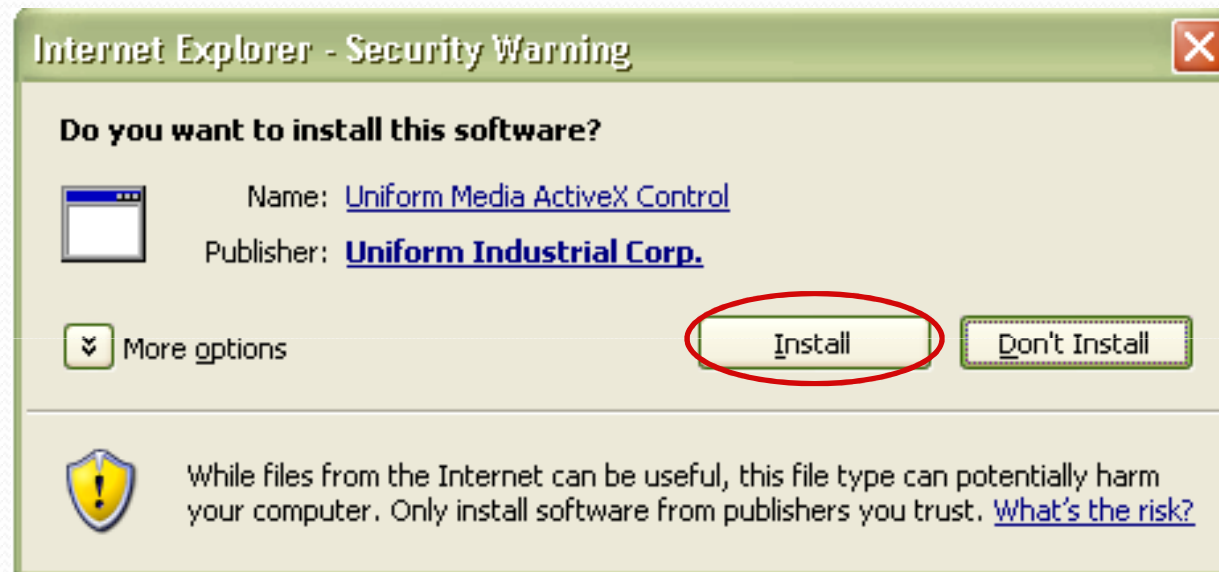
Internet Explorer - Security Warning

Do you want to install this software?

Name: Uniform Media ActiveX Control

Publisher: Uniform Industrial Corp.

More options

Install

Don't Install

While files from the Internet can be useful, this file type can potentially harm your computer. Only install software from publishers you trust. What's the risk?